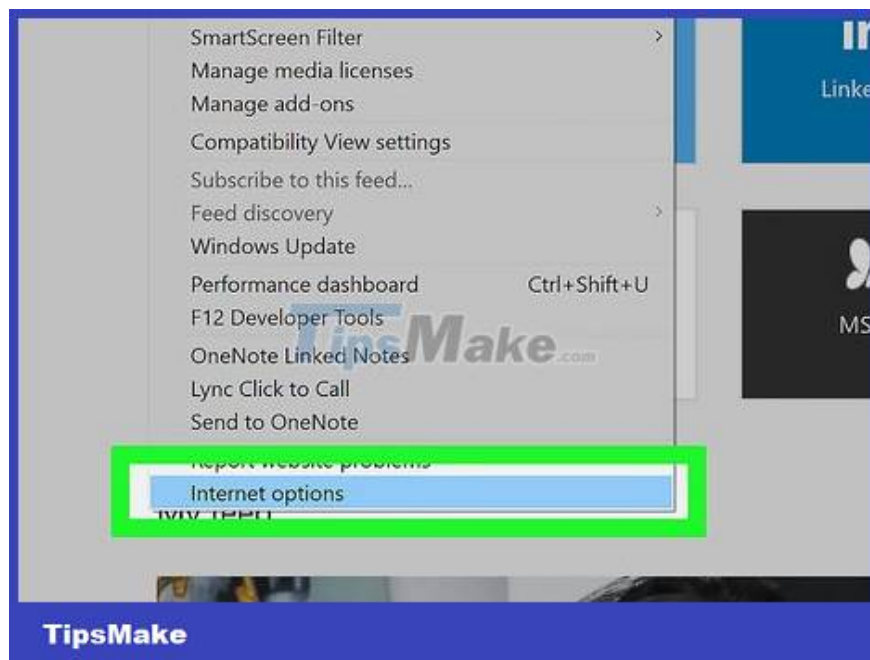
SmartScreen Filter
Manage media licenses
Manage add-ons
Compatibility View settings
Subscribe to this feed...
Feed discovery
Windows Update
Performance dashboard Ctrl+Shift+U
F12 Developer Tools
OneNote Linked Notes
Lync Click to Call
Send to OneNote
Report website problems
Internet options
My feed

In
Linke
MS

TipsMake.com

TipsMake